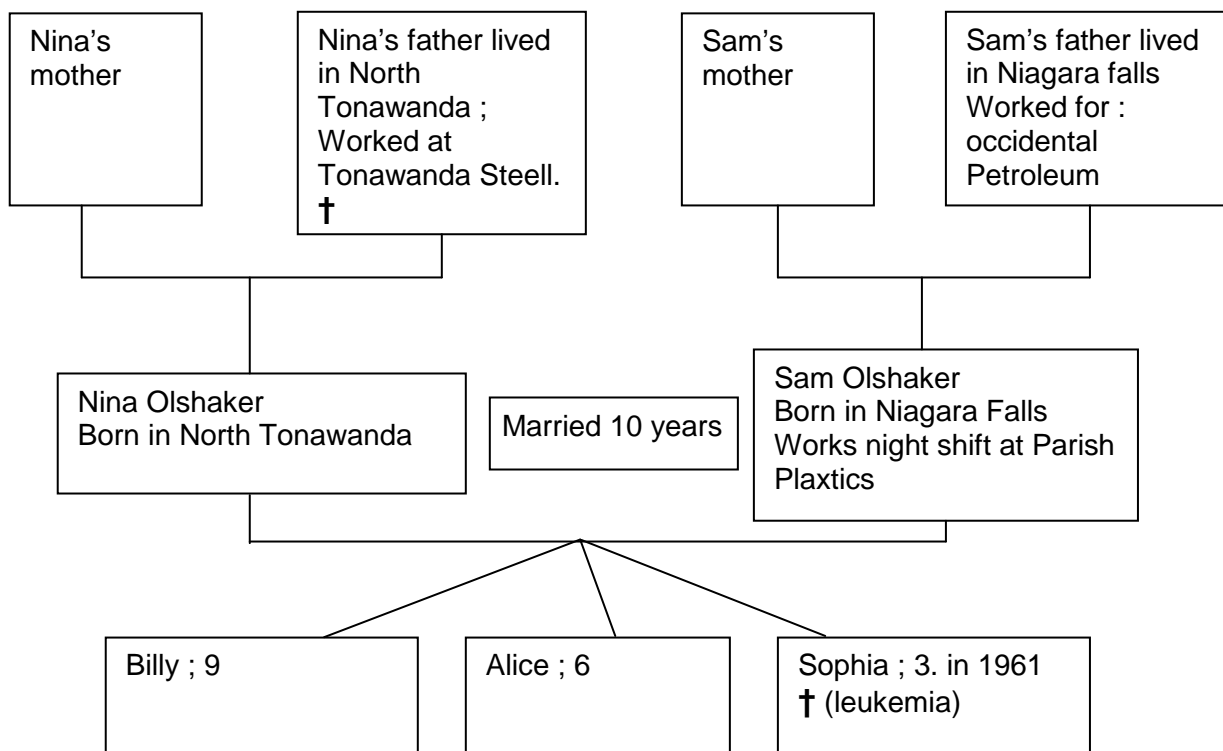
Nina's mother

Nina's father lived in North Tonawanda ; Worked at Tonawanda Steell. †

Sam's mother

Sam's father lived in Niagara falls Worked for : occidental Petroleum

Nina Olshaker
Born in North Tonawanda

Married 10 years

Sam Olshaker
Born in Niagara Falls
Works night shift at Parish Plaxtics

Billy ; 9

Alice ; 6

Sophia ; 3. in 1961
† (leukemia)